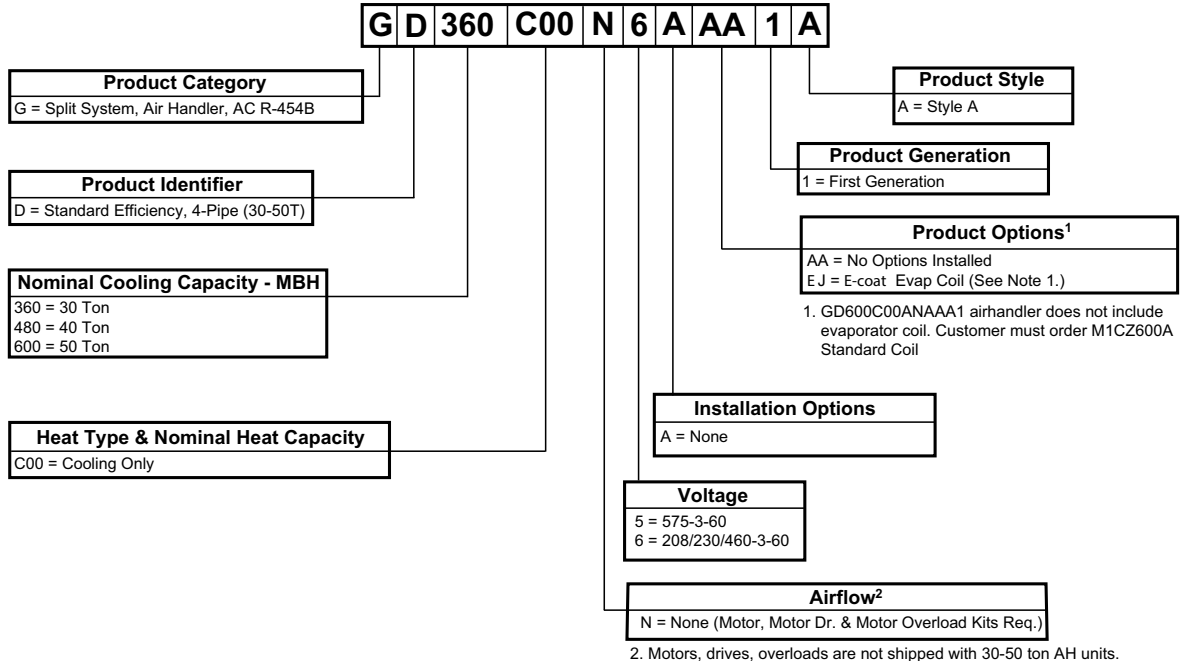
G D 360 C00 N 6 A AA 1 A

Product Category
G = Split System, Air Handler, AC R-454B

Product Identifier
D = Standard Efficiency, 4-Pipe (30-50T)

Nominal Cooling Capacity - MBH
360 = 30 Ton
480 = 40 Ton
600 = 50 Ton

Heat Type & Nominal Heat Capacity
C00 = Cooling Only

Product Style
A = Style A

Product Generation
1 = First Generation

Product Options$^1$
AA = No Options Installed
EJ = E-coat Evap Coil (See Note 1.)

1. GD600C00ANAAA1 airhandler does not include evaporator coil. Customer must order M1CZ600A Standard Coil

Installation Options
A = None

Voltage
5 = 575-3-60
6 = 208/230/460-3-60

Airflow$^2$
N = None (Motor, Motor Dr. & Motor Overload Kits Req.)

2. Motors, drives, overloads are not shipped with 30-50 ton AH units.